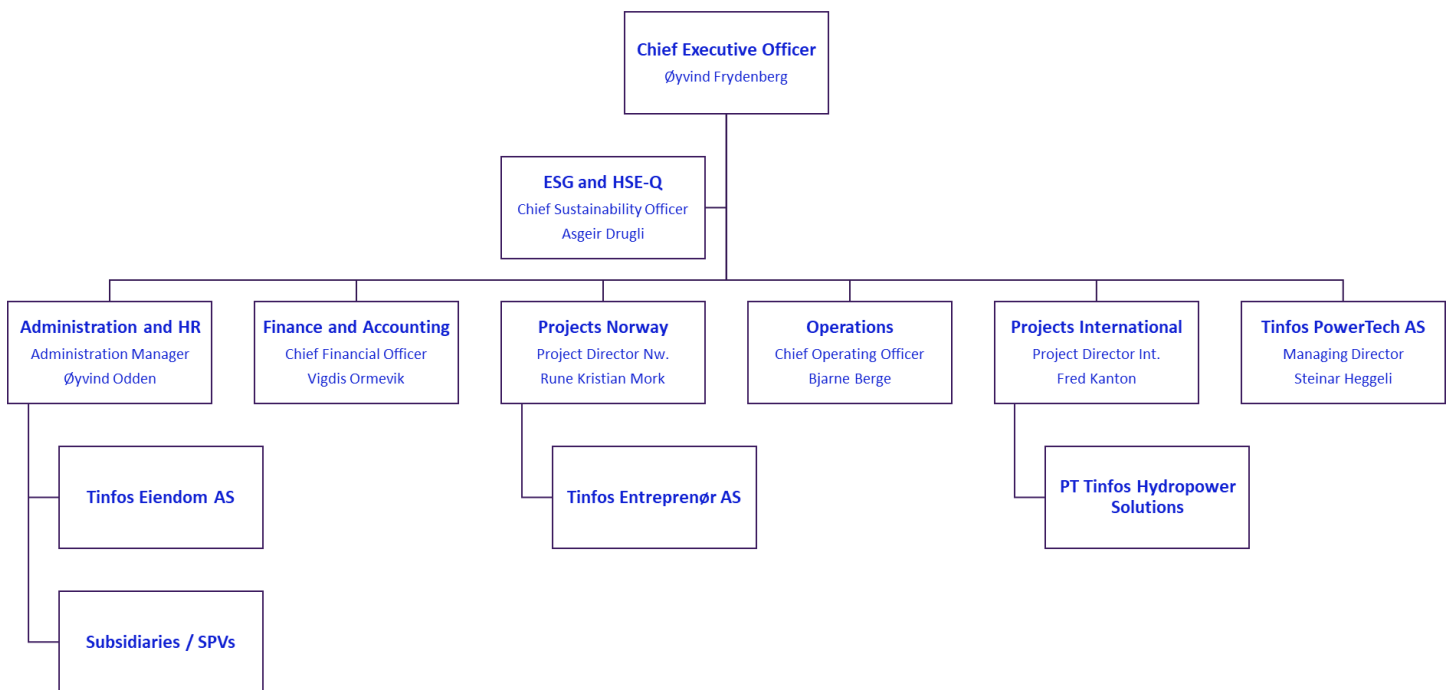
Chief Executive Officer
Øyvind Frydenberg

ESG and HSE-Q
Chief Sustainability Officer
Asgeir Drugli

Administration and HR
Administration Manager
Øyvind Odden

Finance and Accounting
Chief Financial Officer
Vigdis Ormevik

Projects Norway
Project Director Nw.
Rune Kristian Mork

Operations
Chief Operating Officer
Bjarne Berge

Projects International
Project Director Int.
Fred Kanton

Tinfos PowerTech AS
Managing Director
Steinar Heggeli

Tinfos Eiendom AS

Tinfos Entreprenør AS

PT Tinfos Hydropower Solutions

Subsidiaries / SPVs